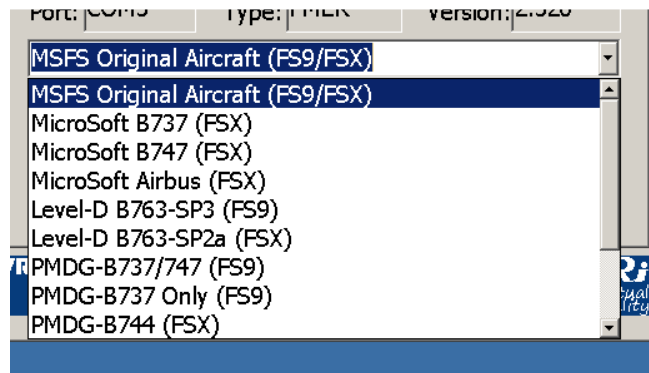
Port: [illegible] Type: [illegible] Version: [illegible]

MSFS Original Aircraft (FS9/FSX)

MSFS Original Aircraft (FS9/FSX)
MicroSoft B737 (FSX)
MicroSoft B747 (FSX)
MicroSoft Airbus (FSX)
Level-D B763-SP3 (FS9)
Level-D B763-SP2a (FSX)
PMDG-B737/747 (FS9)
PMDG-B737 Only (FS9)
PMDG-B744 (FSX)